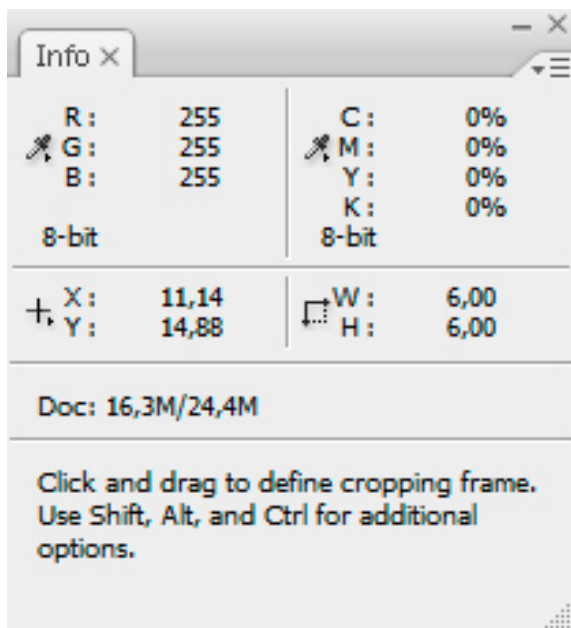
Info ×

R : 255
G : 255
B : 255

8-bit

C : 0%
M : 0%
Y : 0%
K : 0%

8-bit

X : 11,14
Y : 14,88

W : 6,00
H : 6,00

Doc: 16,3M/24,4M

Click and drag to define cropping frame. Use Shift, Alt, and Ctrl for additional options.